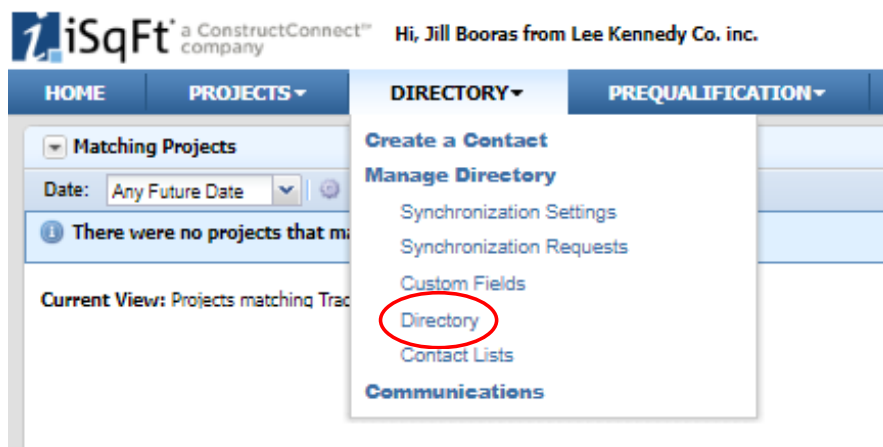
iSqFt® a ConstructConnect™ company

Hi, Jill Booras from Lee Kennedy Co. inc.

HOME
PROJECTS
DIRECTORY
PREQUALIFICATION

Matching Projects

Date: Any Future Date

There were no projects that ma

Current View: Projects matching Trad

Create a Contact
Manage Directory
Synchronization Settings
Synchronization Requests
Custom Fields
Directory
Contact Lists
Communications